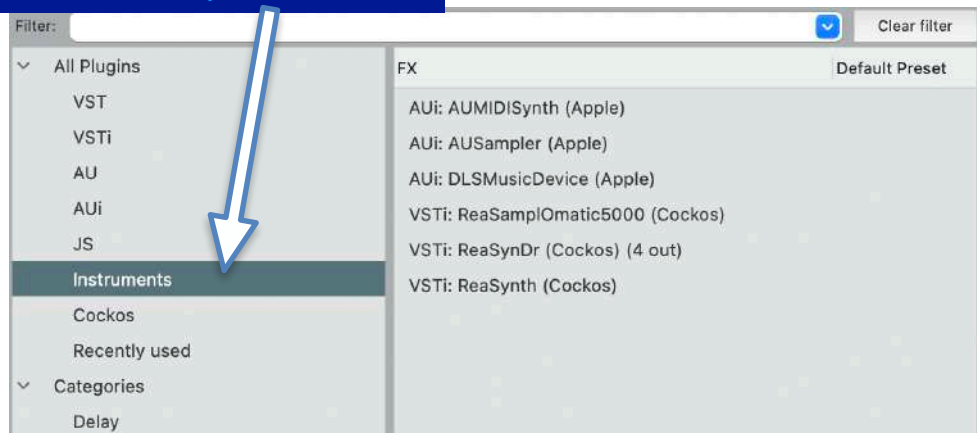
Filter:

Clear filter

All Plugins
VST
VSTi
AU
AUi
JS
Instruments
Cockos
Recently used
Categories
Delay

| FX | Default Preset |
|---|---|
| AUi: AUMIDISynth (Apple) | |
| AUi: AUSampler (Apple) | |
| AUi: DLSMusicDevice (Apple) | |
| VSTi: ReaSamplOmatic5000 (Cockos) | |
| VSTi: ReaSynDr (Cockos) (4 out) | |
| VSTi: ReaSynth (Cockos) | |